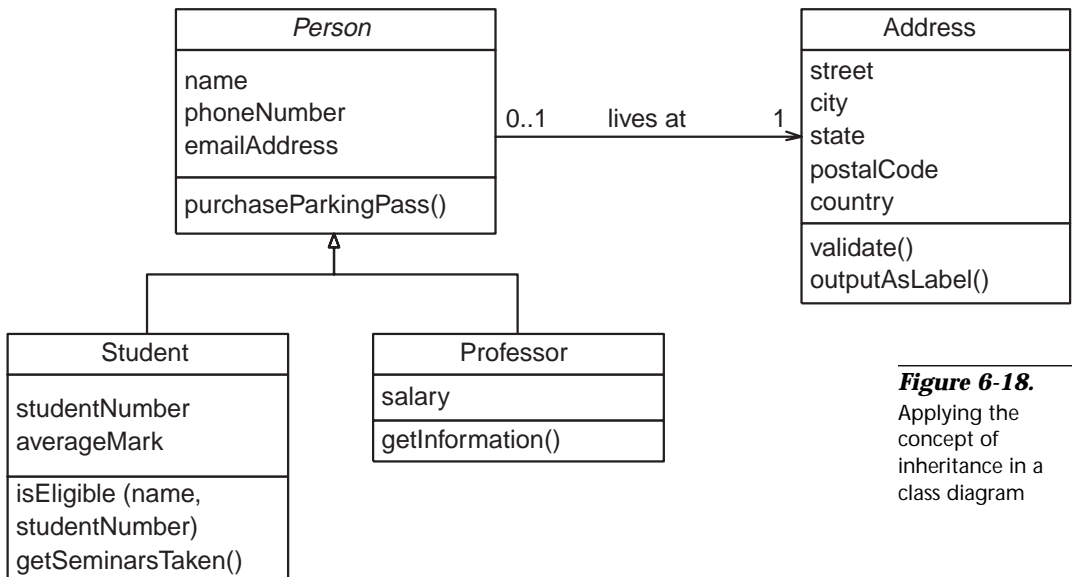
Person

name
phoneNumber
emailAddress

purchaseParkingPass()

0..1 lives at 1

Address

street
city
state
postalCode
country

validate()
outputAsLabel()

Student

studentNumber
averageMark

isEligible (name, studentNumber)
getSeminarsTaken()

Professor

salary

getInformation()

***Figure 6-18.***
Applying the concept of inheritance in a class diagram